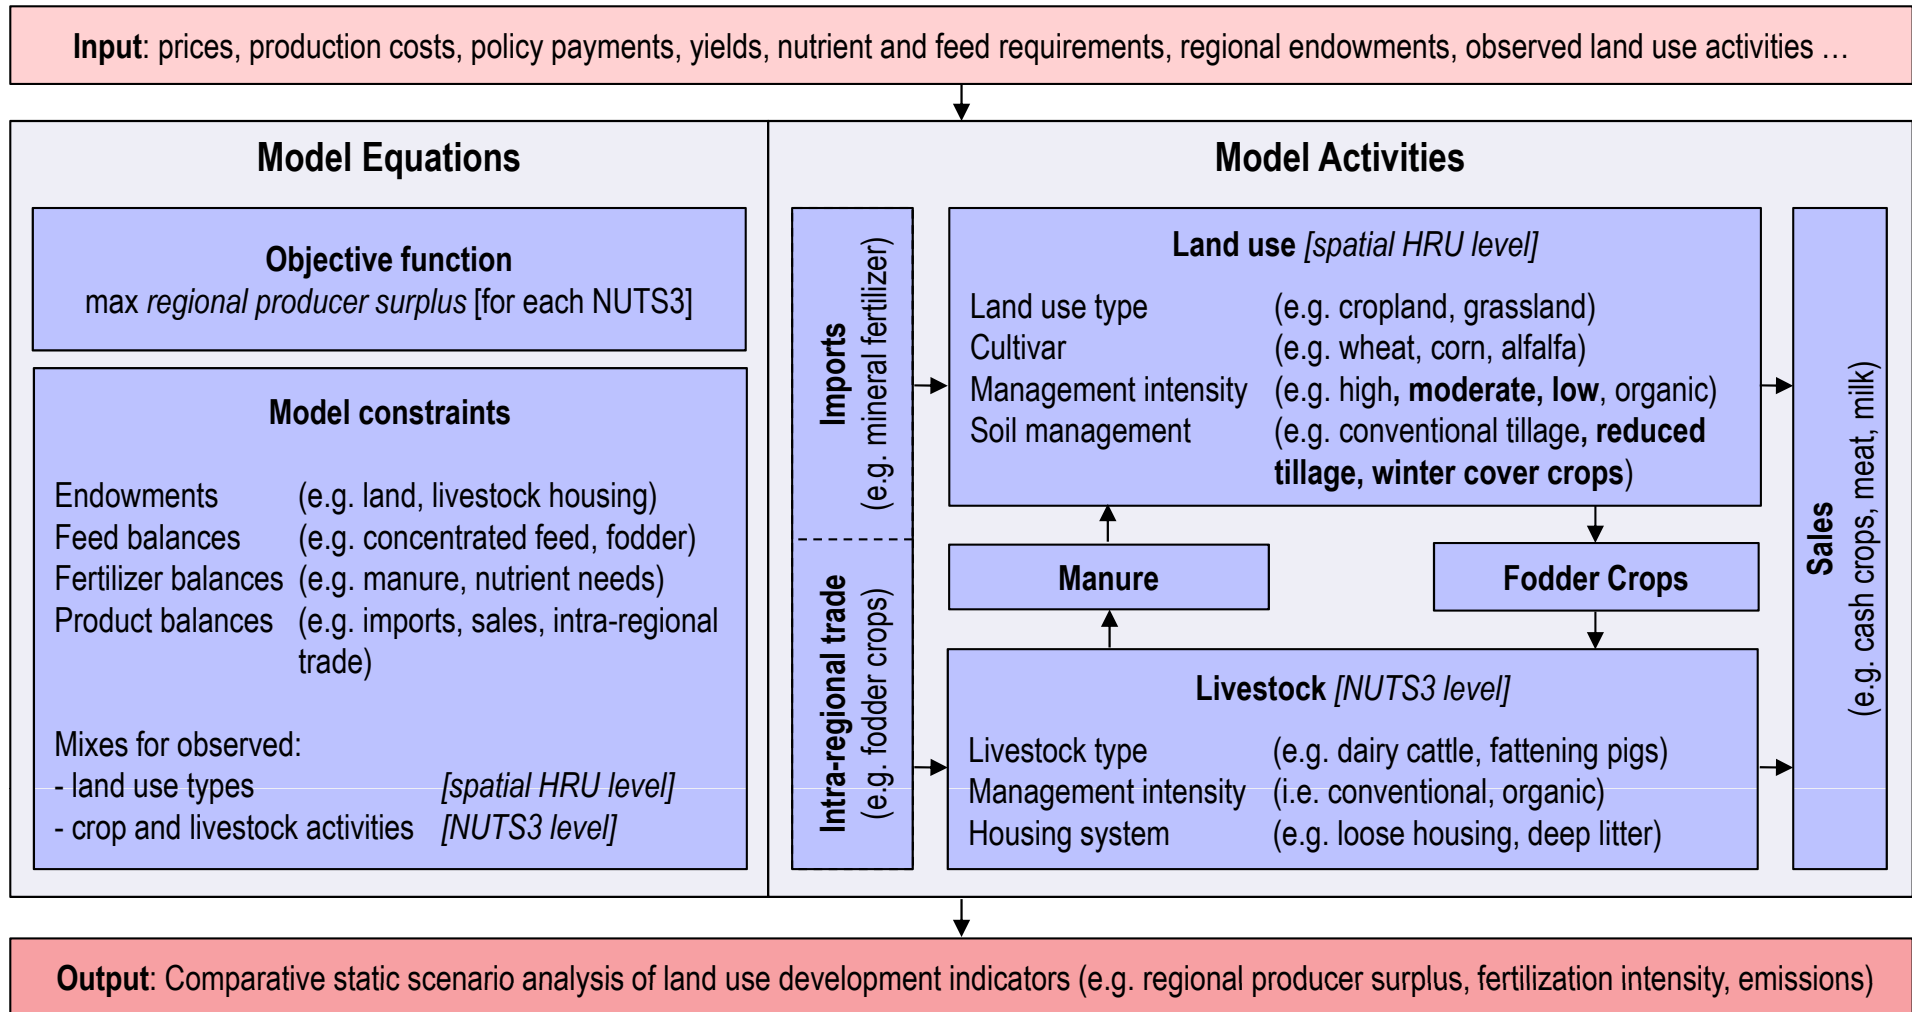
**Input**: prices, production costs, policy payments, yields, nutrient and feed requirements, regional endowments, observed land use activities …

**Model Equations**

**Objective function**
max *regional producer surplus* [for each NUTS3]

**Model constraints**

Endowments (e.g. land, livestock housing)
Feed balances (e.g. concentrated feed, fodder)
Fertilizer balances (e.g. manure, nutrient needs)
Product balances (e.g. imports, sales, intra-regional trade)

Mixes for observed:
- land use types *[spatial HRU level]*
- crop and livestock activities *[NUTS3 level]*

**Model Activities**

**Imports** (e.g. mineral fertilizer)

**Intra-regional trade** (e.g. fodder crops)

**Land use** *[spatial HRU level]*

Land use type (e.g. cropland, grassland)
Cultivar (e.g. wheat, corn, alfalfa)
Management intensity (e.g. high**, moderate, low**, organic)
Soil management (e.g. conventional tillage**, reduced tillage, winter cover crops**)

**Manure**

**Fodder Crops**

**Livestock** *[NUTS3 level]*

Livestock type (e.g. dairy cattle, fattening pigs)
Management intensity (i.e. conventional, organic)
Housing system (e.g. loose housing, deep litter)

**Sales** (e.g. cash crops, meat, milk)

**Output**: Comparative static scenario analysis of land use development indicators (e.g. regional producer surplus, fertilization intensity, emissions)